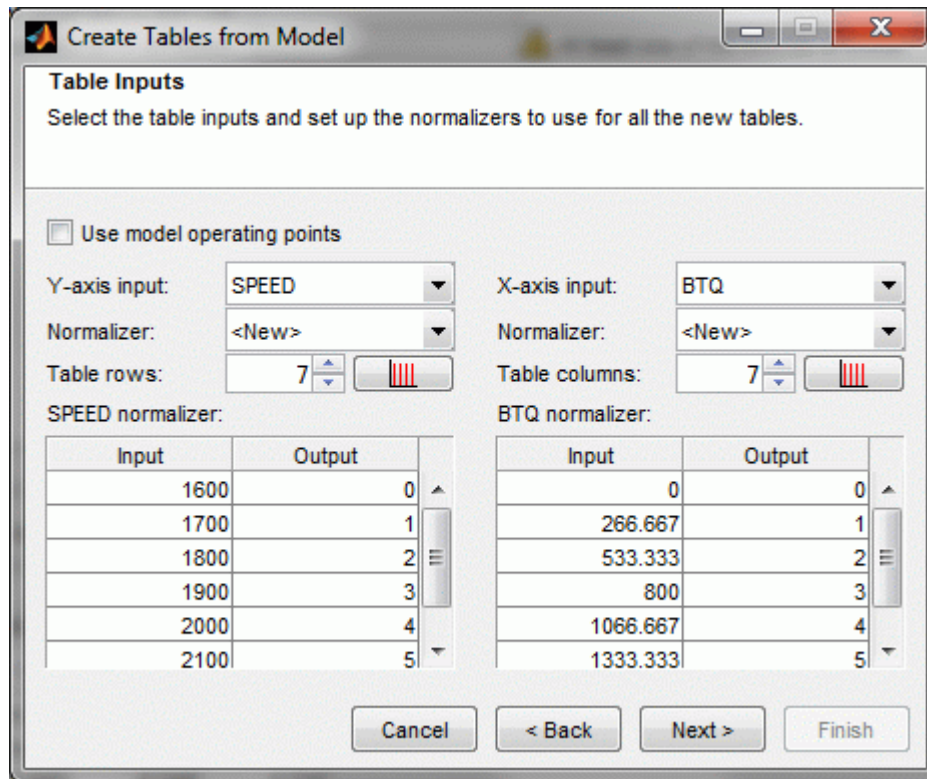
Create Tables from Model

Table Inputs

Select the table inputs and set up the normalizers to use for all the new tables.

Use model operating points

Y-axis input: SPEED

Normalizer: <New>

Table rows: 7

SPEED normalizer:

| Input | Output |
|---|---|
| 1600 | 0 |
| 1700 | 1 |
| 1800 | 2 |
| 1900 | 3 |
| 2000 | 4 |
| 2100 | 5 |

X-axis input: BTQ

Normalizer: <New>

Table columns: 7

BTQ normalizer:

| Input | Output |
|---|---|
| 0 | 0 |
| 266.667 | 1 |
| 533.333 | 2 |
| 800 | 3 |
| 1066.667 | 4 |
| 1333.333 | 5 |

Cancel
< Back
Next >
Finish